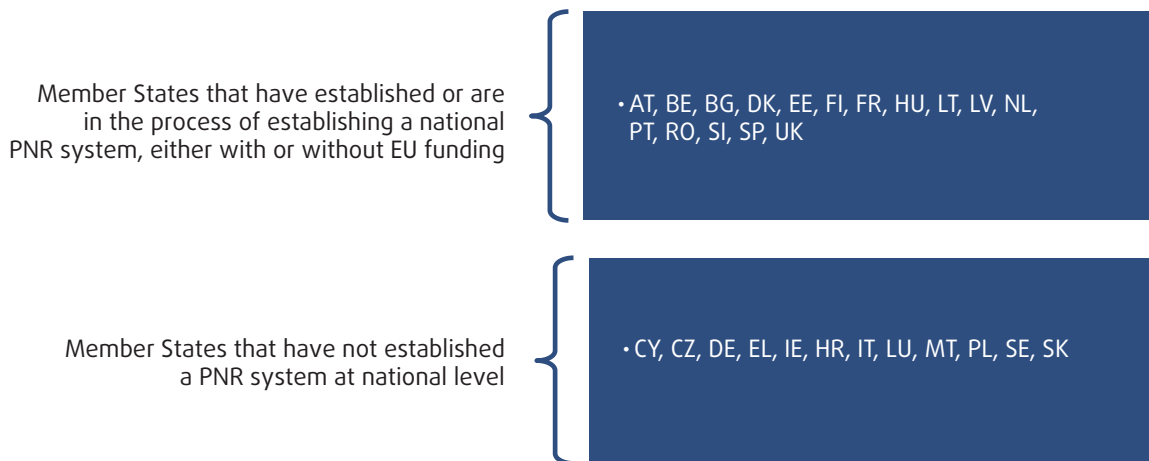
Member States that have established or are in the process of establishing a national PNR system, either with or without EU funding

• AT, BE, BG, DK, EE, FI, FR, HU, LT, LV, NL, PT, RO, SI, SP, UK

Member States that have not established a PNR system at national level

• CY, CZ, DE, EL, IE, HR, IT, LU, MT, PL, SE, SK